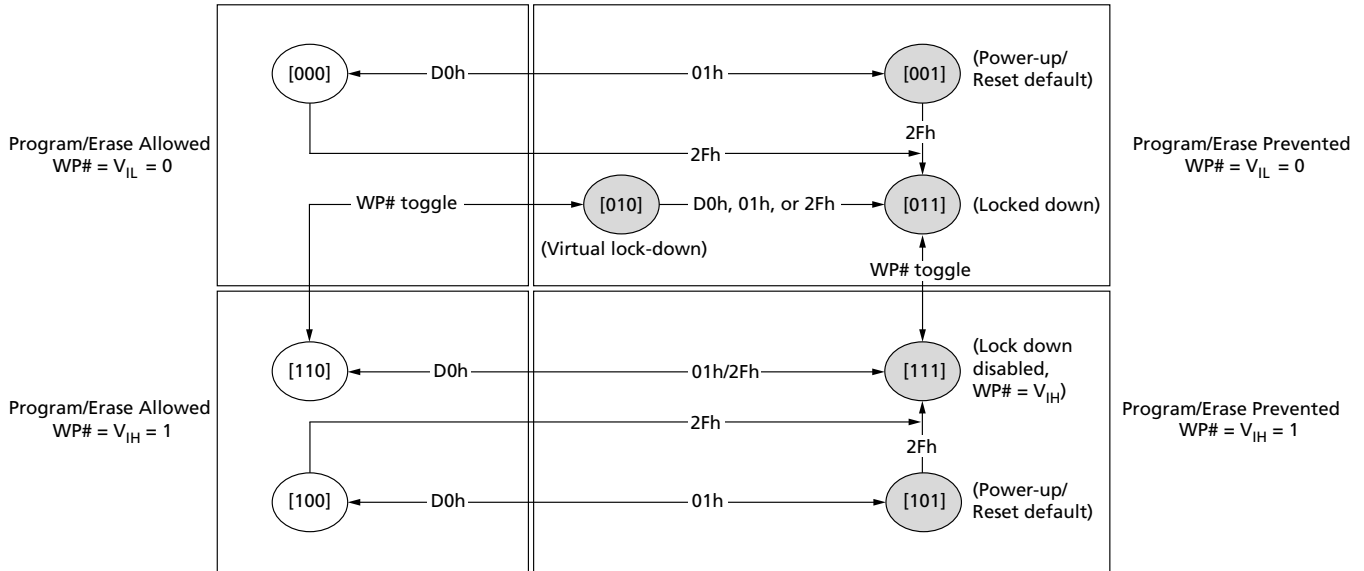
[000]
D0h
01h
[001]
(Power-up/ Reset default)

Program/Erase Allowed
WP# = $V_{IL}$ = 0

2Fh
2Fh

Program/Erase Prevented
WP# = $V_{IL}$ = 0

WP# toggle
[010]
D0h, 01h, or 2Fh
[011]
(Locked down)
(Virtual lock-down)
WP# toggle

[110]
D0h
01h/2Fh
[111]
(Lock down disabled, WP# = $V_{IH}$)

Program/Erase Allowed
WP# = $V_{IH}$ = 1

2Fh

Program/Erase Prevented
WP# = $V_{IH}$ = 1

2Fh

[100]
D0h
01h
[101]
(Power-up/ Reset default)